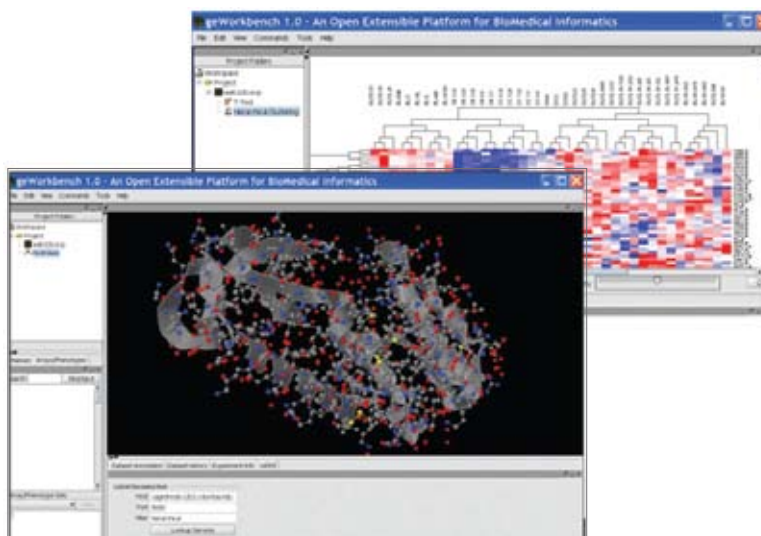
geWorkbench 1.0 - An Open Extensible Platform for BioMedical Informatics

File Edit View Commands Tools Help

Project Folders

Workspace

Project

T-Test

Hierarchical Clustering

geWorkbench 1.0 - An Open Extensible Platform for BioMedical Informatics

File Edit View Commands Tools Help

Project Folders

Workspace

Project

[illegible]

Search

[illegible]

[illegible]

Lookup Services